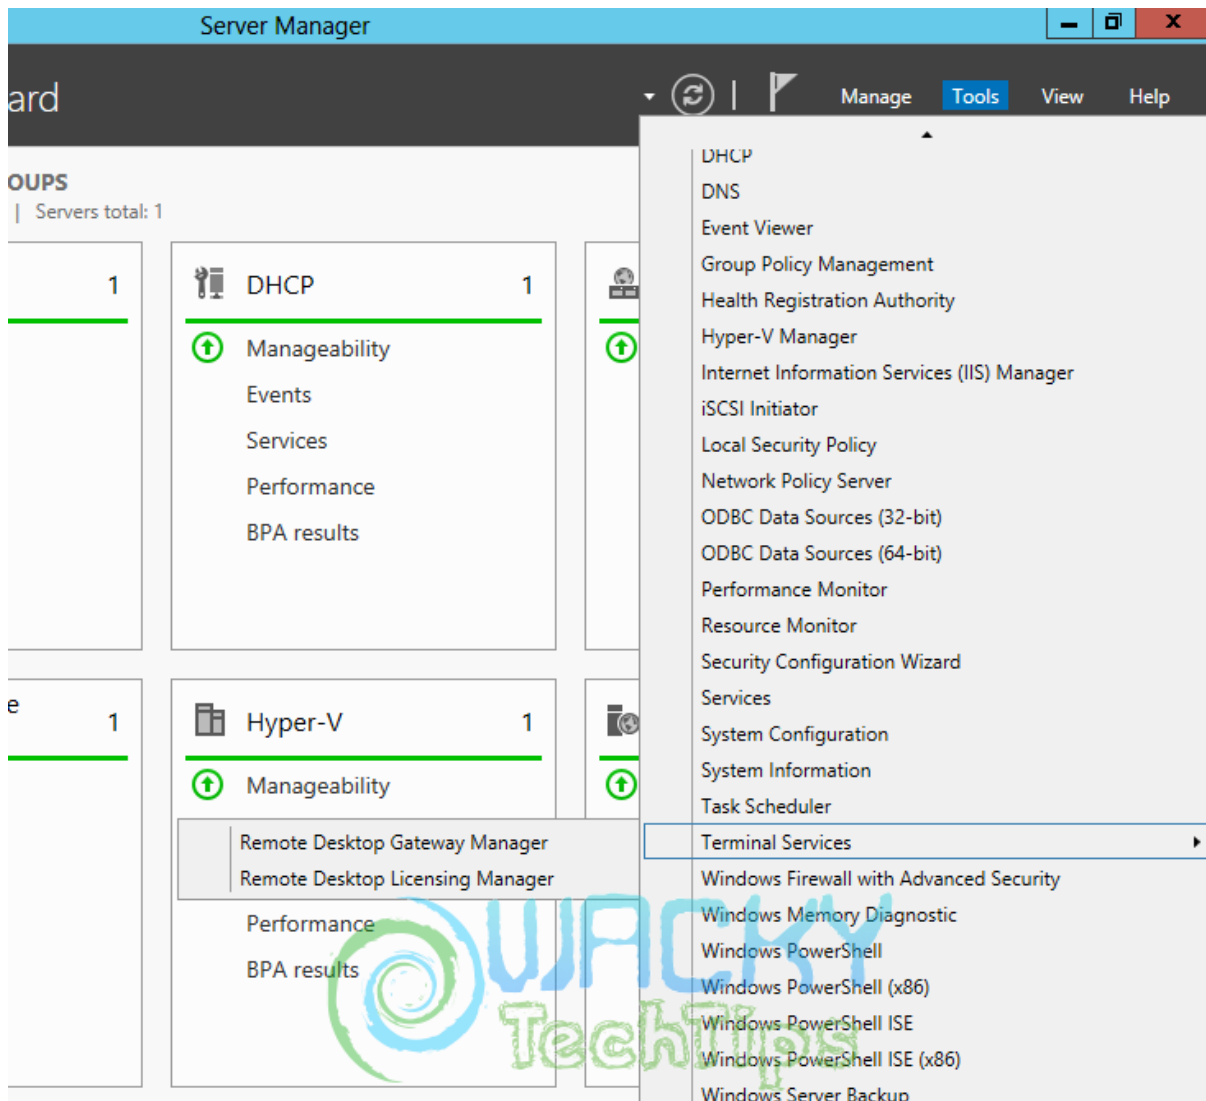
Server Manager

ard

Manage Tools View Help

OUPS
| Servers total: 1

1

DHCP 1
Manageability
Events
Services
Performance
BPA results

e 1

Hyper-V 1
Manageability
Remote Desktop Gateway Manager
Remote Desktop Licensing Manager
Performance
BPA results

DHCP
DNS
Event Viewer
Group Policy Management
Health Registration Authority
Hyper-V Manager
Internet Information Services (IIS) Manager
iSCSI Initiator
Local Security Policy
Network Policy Server
ODBC Data Sources (32-bit)
ODBC Data Sources (64-bit)
Performance Monitor
Resource Monitor
Security Configuration Wizard
Services
System Configuration
System Information
Task Scheduler
Terminal Services
Windows Firewall with Advanced Security
Windows Memory Diagnostic
Windows PowerShell
Windows PowerShell (x86)
Windows PowerShell ISE
Windows PowerShell ISE (x86)
Windows Server Backup

WACKY TechTips